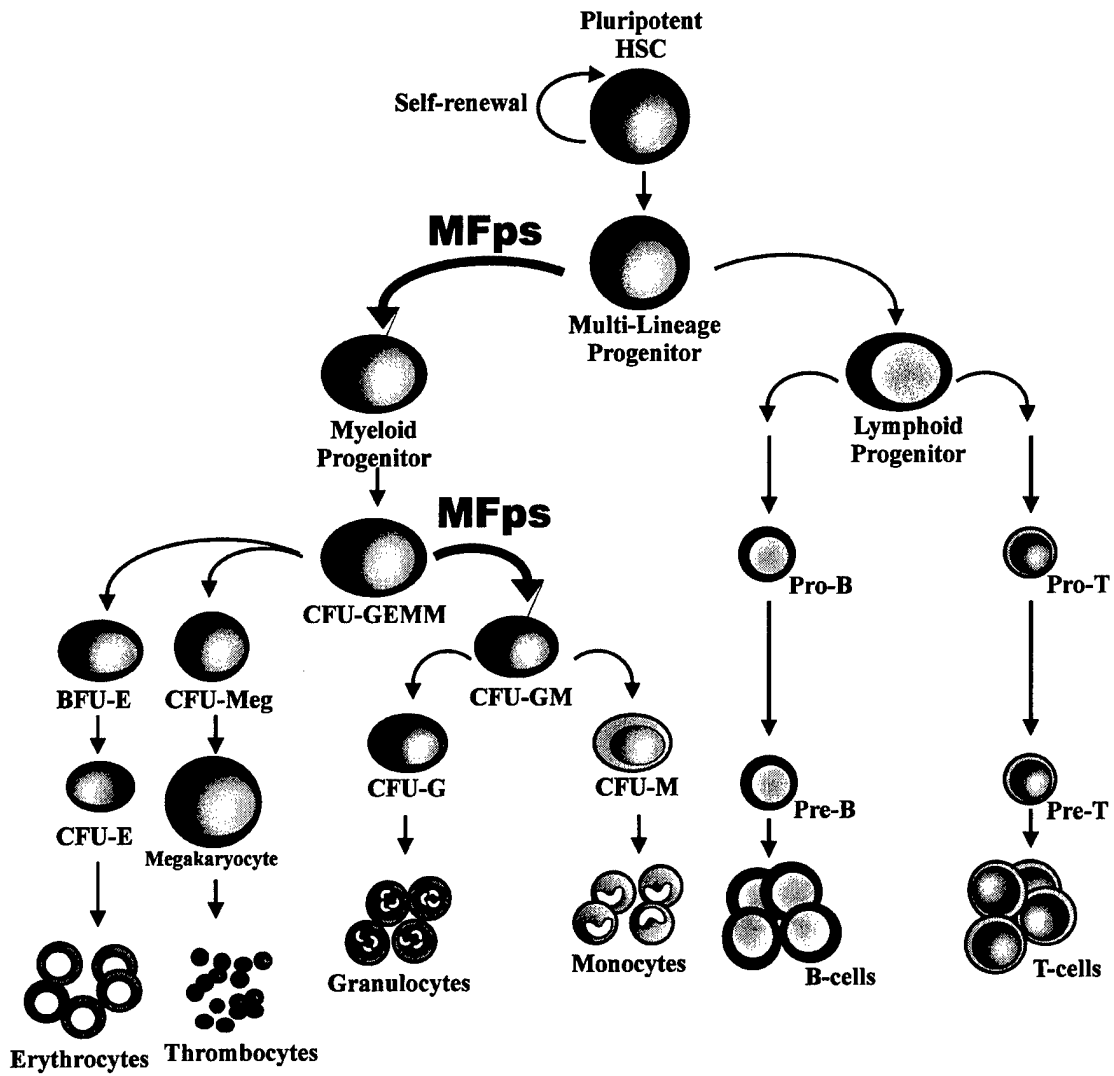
Pluripotent HSC

Self-renewal

MFps

Multi-Lineage Progenitor

Myeloid Progenitor

Lymphoid Progenitor

MFps

CFU-GEMM

Pro-B

Pro-T

BFU-E

CFU-Meg

CFU-GM

CFU-E

Megakaryocyte

CFU-G

CFU-M

Pre-B

Pre-T

Granulocytes

Monocytes

B-cells

T-cells

Erythrocytes

Thrombocytes